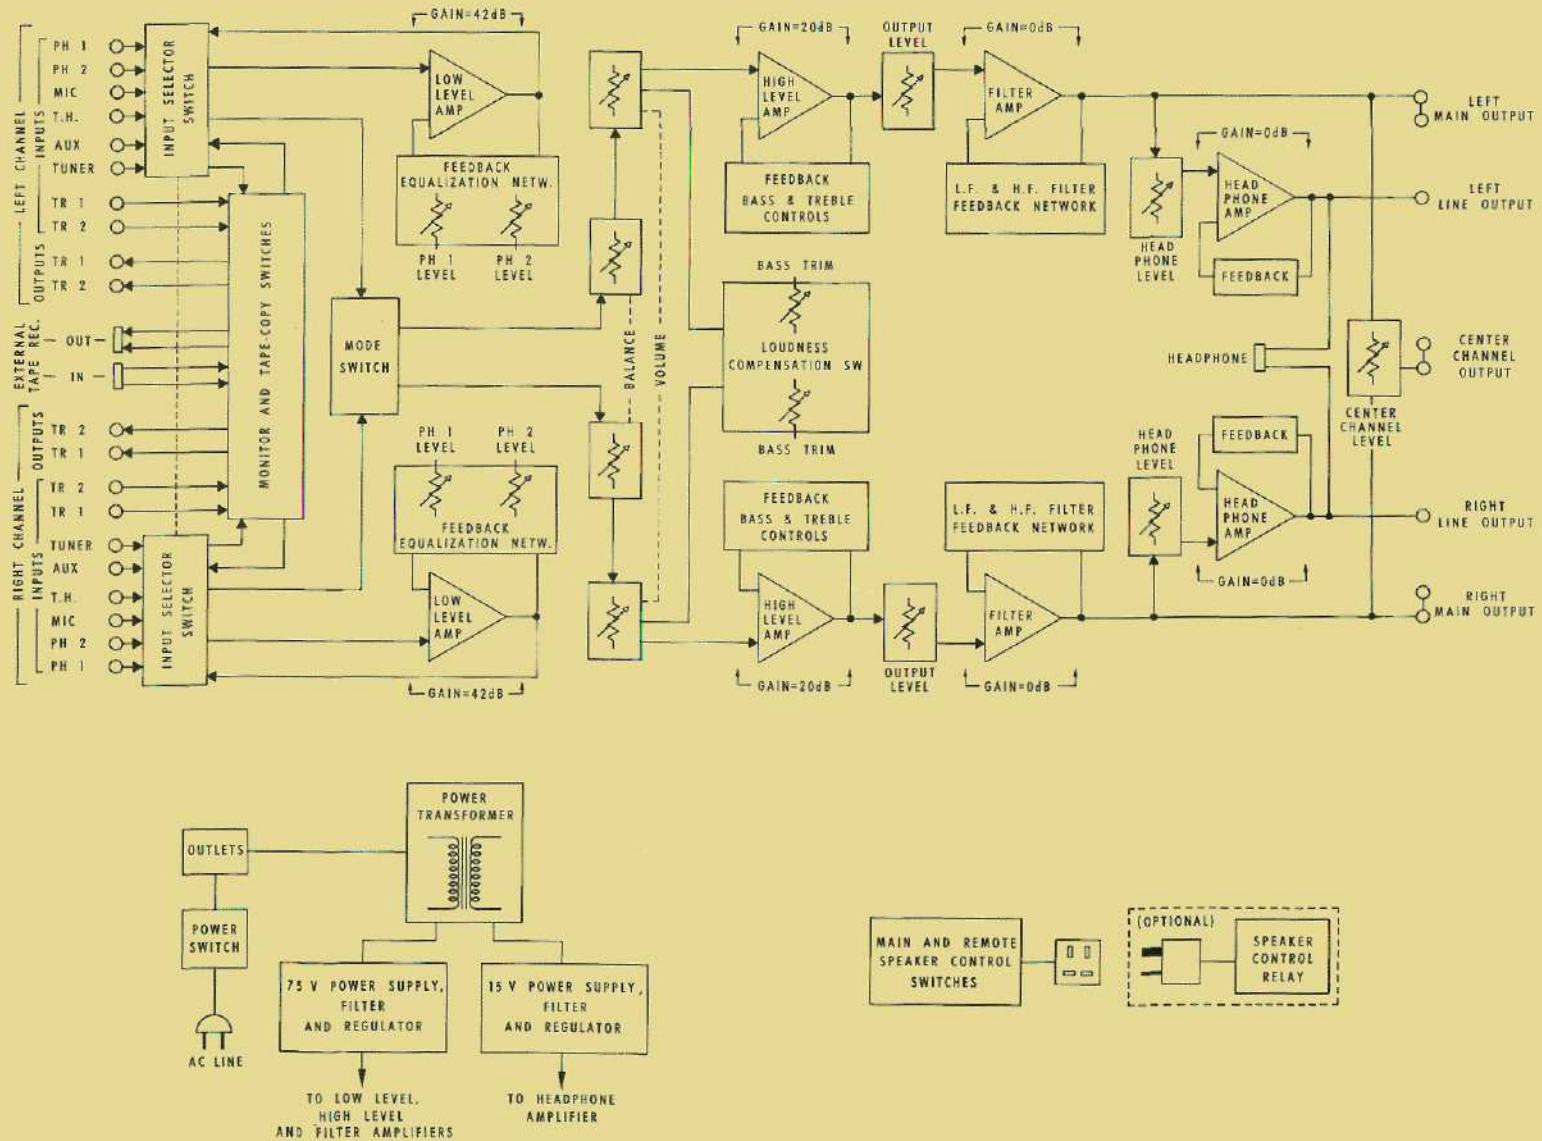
LEFT CHANNEL
INPUTS
PH 1
PH 2
MIC
T.H.
AUX
TUNER
TR 1
TR 2
OUTPUTS
TR 1
TR 2
INPUT SELECTOR SWITCH
GAIN=42dB
LOW LEVEL AMP
FEEDBACK EQUALIZATION NETW.
PH 1 LEVEL
PH 2 LEVEL
MONITOR AND TAPE-COPY SWITCHES
EXTERNAL TAPE REC.
OUT
IN
MODE SWITCH
BALANCE
VOLUME
GAIN=20dB
HIGH LEVEL AMP
FEEDBACK BASS & TREBLE CONTROLS
OUTPUT LEVEL
GAIN=0dB
FILTER AMP
L.F. & H.F. FILTER FEEDBACK NETWORK
LEFT MAIN OUTPUT
GAIN=0dB
HEAD PHONE AMP
LEFT LINE OUTPUT
HEAD PHONE LEVEL
FEEDBACK
BASS TRIM
LOUDNESS COMPENSATION SW
BASS TRIM
HEADPHONE
CENTER CHANNEL OUTPUT
CENTER CHANNEL LEVEL
RIGHT CHANNEL
OUTPUTS
TR 2
TR 1
TR 2
TR 1
INPUTS
TUNER
AUX
T.H.
MIC
PH 2
PH 1
INPUT SELECTOR SWITCH
PH 1 LEVEL
PH 2 LEVEL
FEEDBACK EQUALIZATION NETW.
LOW LEVEL AMP
GAIN=42dB
FEEDBACK BASS & TREBLE CONTROLS
HIGH LEVEL AMP
GAIN=20dB
OUTPUT LEVEL
L.F. & H.F. FILTER FEEDBACK NETWORK
FILTER AMP
GAIN=0dB
HEAD PHONE LEVEL
FEEDBACK
HEAD PHONE AMP
GAIN=0dB
RIGHT LINE OUTPUT
RIGHT MAIN OUTPUT

OUTLETS
POWER TRANSFORMER
POWER SWITCH
AC LINE
75 V POWER SUPPLY, FILTER AND REGULATOR
15 V POWER SUPPLY, FILTER AND REGULATOR
TO LOW LEVEL, HIGH LEVEL AND FILTER AMPLIFIERS
TO HEADPHONE AMPLIFIER
MAIN AND REMOTE SPEAKER CONTROL SWITCHES
(OPTIONAL)
SPEAKER CONTROL RELAY